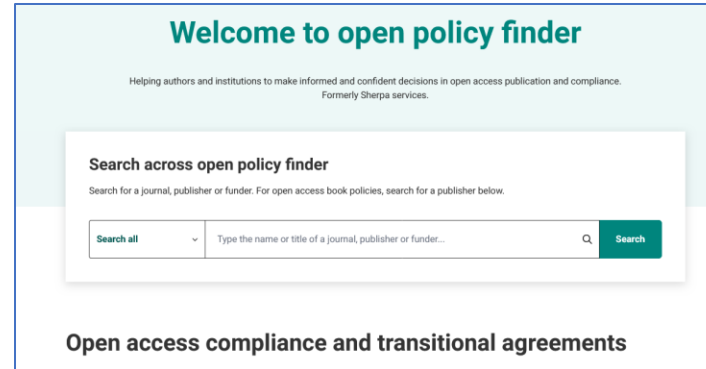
Welcome to open policy finder

Helping authors and institutions to make informed and confident decisions in open access publication and compliance. Formerly Sherpa services.

Search across open policy finder

Search for a journal, publisher or funder. For open access book policies, search for a publisher below.

Search all

Type the name or title of a journal, publisher or funder...

Search

Open access compliance and transitional agreements